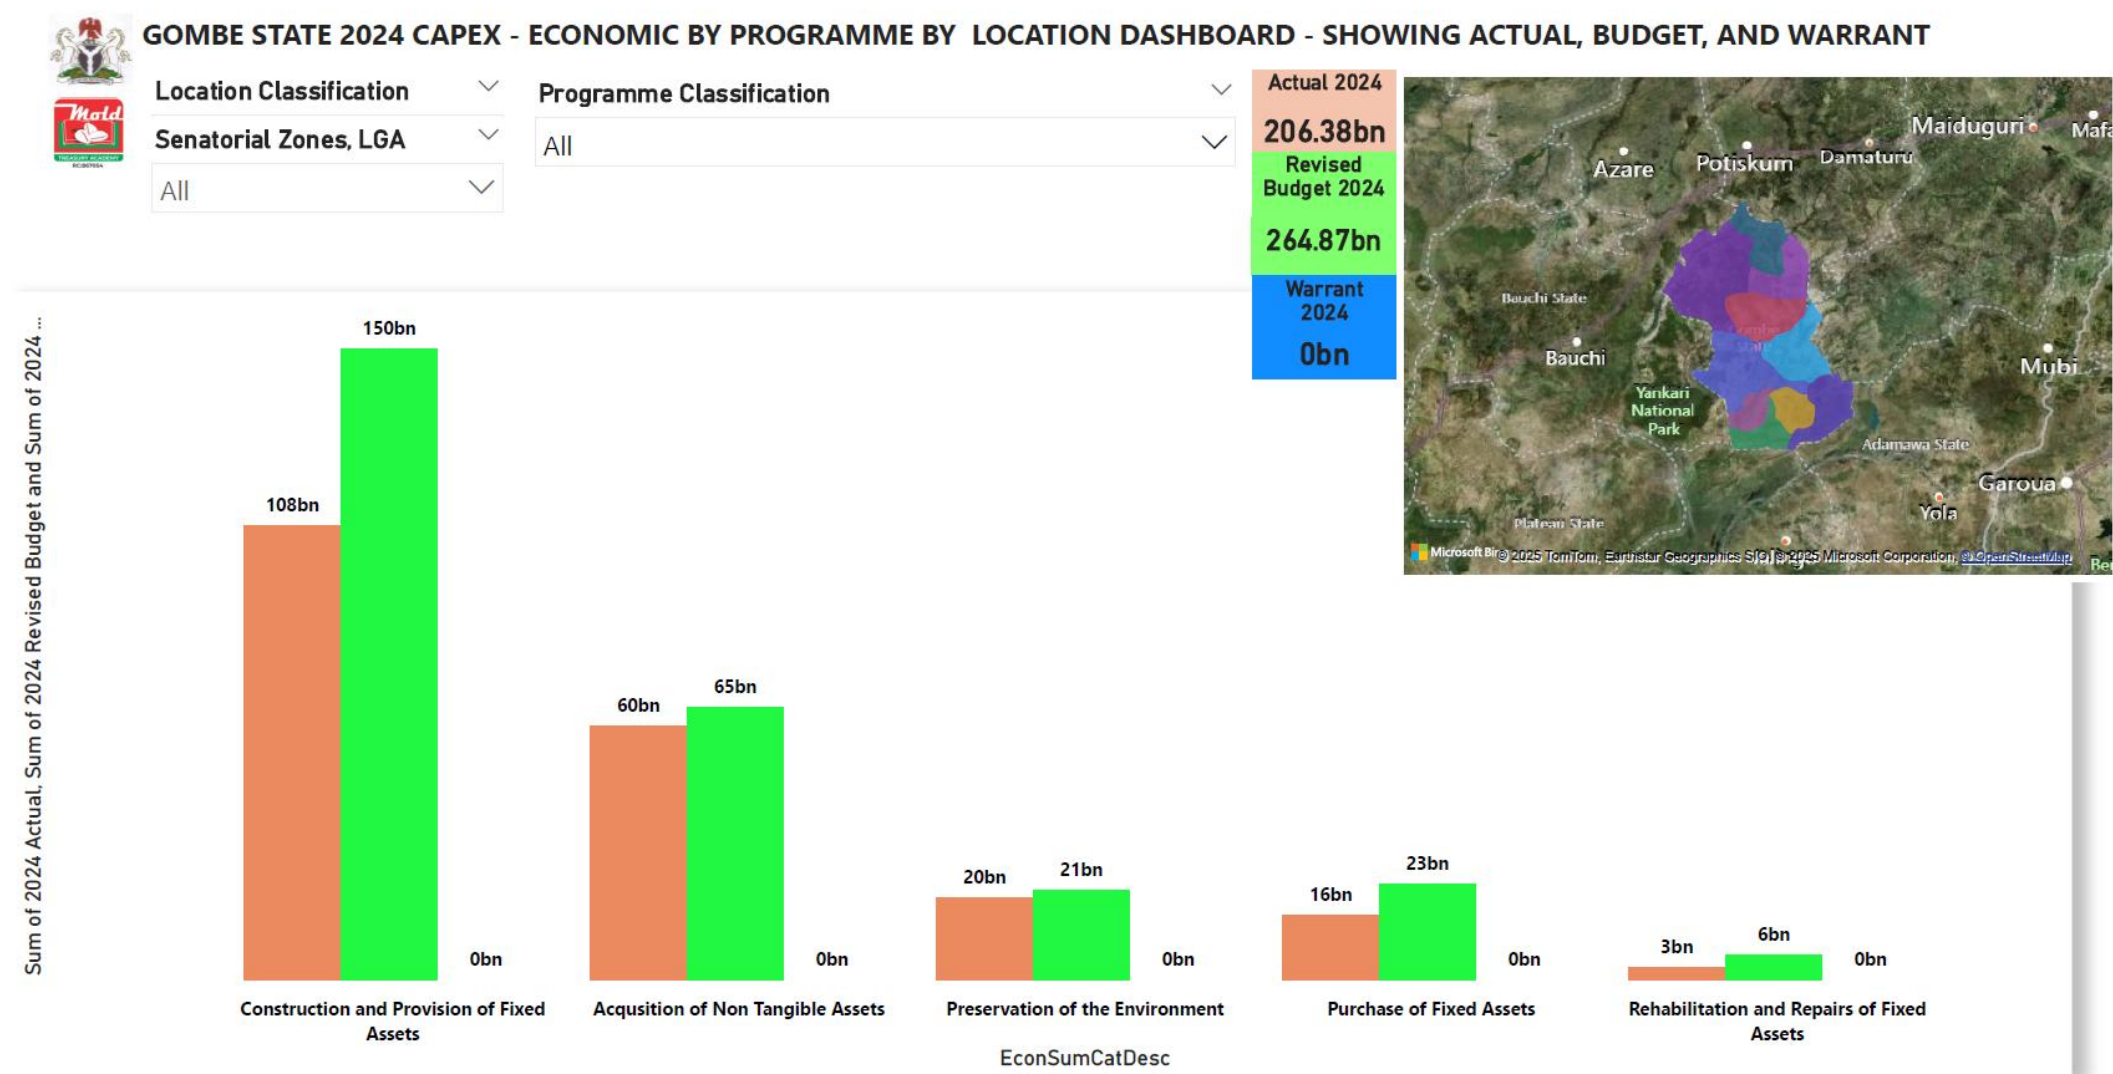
GOMBE STATE 2024 CAPEX - ECONOMIC BY PROGRAMME BY LOCATION DASHBOARD - SHOWING ACTUAL, BUDGET, AND WARRANT

Mold

Location Classification

Senatorial Zones, LGA

All

Programme Classification

All

Actual 2024
206.38bn

Revised Budget 2024
264.87bn

Warrant 2024
0bn

Maiduguri
Mafa
Azare
Potiskum
Damaturu
Bauchi State
Bauchi
Yankari National Park
Mubi
Adamawa State
Garoua
Yola
Plateau State
Microsoft Bing © 2025 TomTom, Earthstar Geographics SIO, © 2025 Microsoft Corporation, © OpenStreetMap

Sum of 2024 Actual, Sum of 2024 Revised Budget and Sum of 2024 ...

| | | | |
|---|---|---|---|
| Construction and Provision of Fixed Assets | 108bn | 150bn | 0bn |
| Acqusition of Non Tangible Assets | 60bn | 65bn | 0bn |
| Preservation of the Environment | 20bn | 21bn | 0bn |
| Purchase of Fixed Assets | 16bn | 23bn | 0bn |
| Rehabilitation and Repairs of Fixed Assets | 3bn | 6bn | 0bn |

EconSumCatDesc